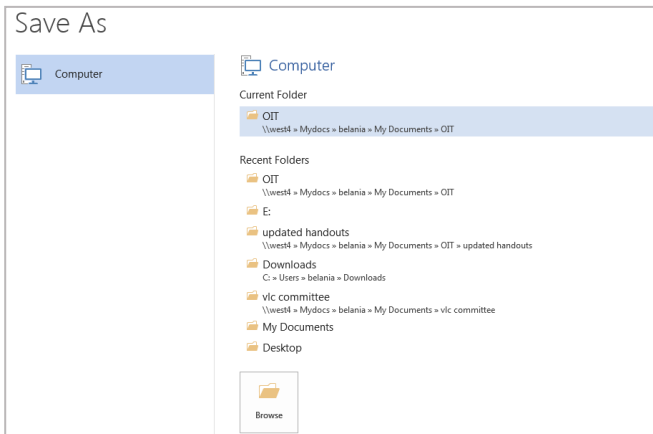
Save As

Computer

Computer

Current Folder

OIT
\\west4 » Mydocs » belania » My Documents » OIT

Recent Folders

OIT
\\west4 » Mydocs » belania » My Documents » OIT

E:

updated handouts
\\west4 » Mydocs » belania » My Documents » OIT » updated handouts

Downloads
C: » Users » belania » Downloads

vlc committee
\\west4 » Mydocs » belania » My Documents » vlc committee

My Documents

Desktop

Browse